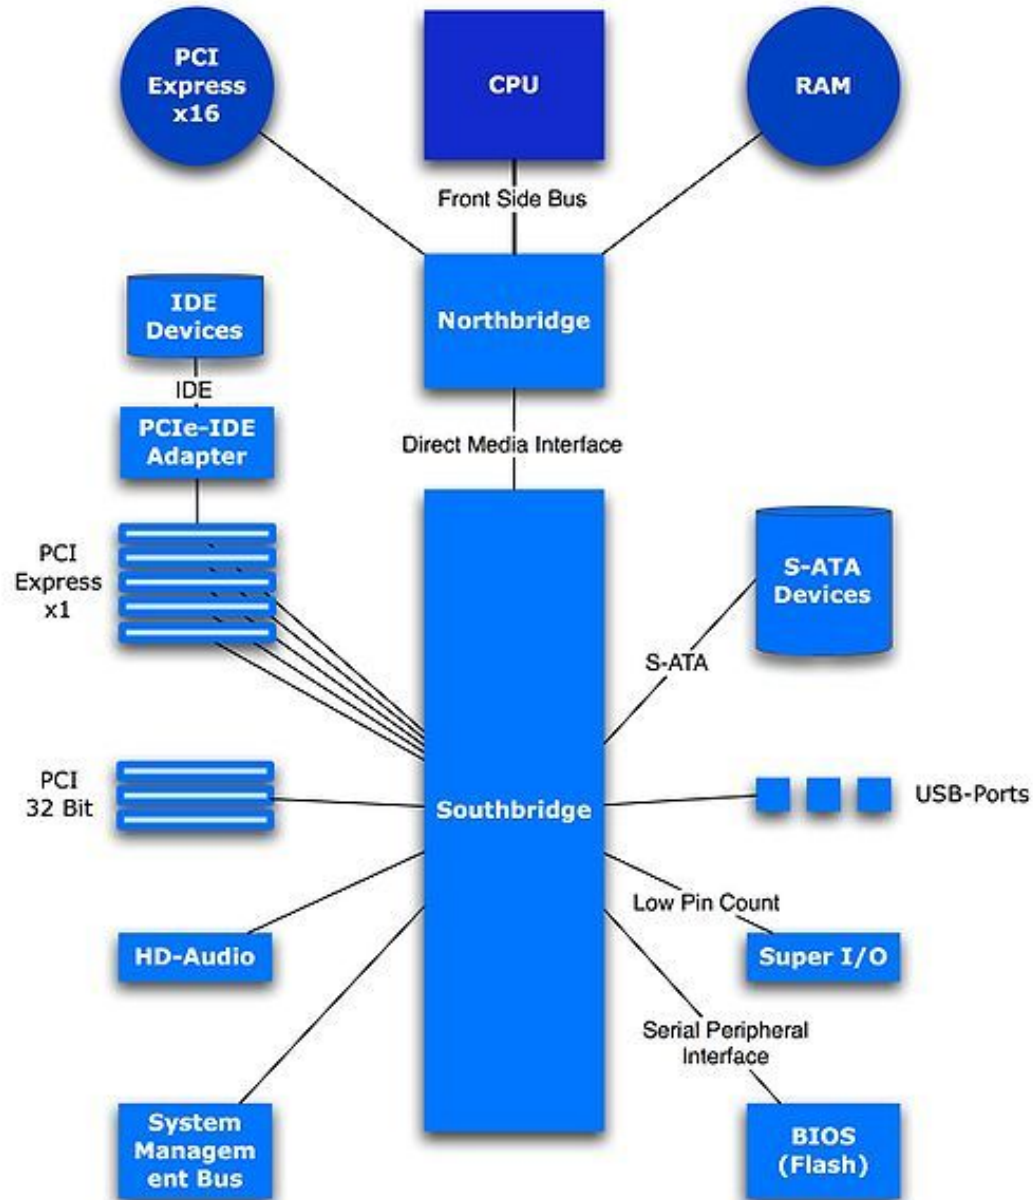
PCI Express x16

CPU

RAM

Front Side Bus

IDE Devices

IDE

Northbridge

PCIe-IDE Adapter

Direct Media Interface

PCI Express x1

S-ATA Devices

S-ATA

PCI 32 Bit

Southbridge

USB-Ports

Low Pin Count

HD-Audio

Super I/O

Serial Peripheral Interface

System Managem ent Bus

BIOS (Flash)